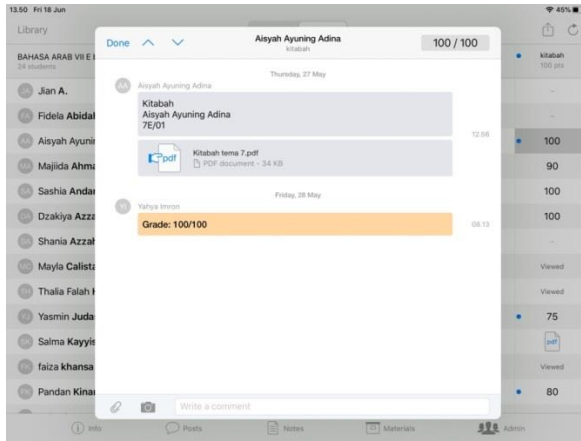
13.50 Fri 18 Jun

45%

Library

BAHASA ARAB VII E
24 students

Jian A.
Fidela Abidal
Aisyah Ayunir
Majiida Ahma
Sashia Andar
Dzakiya Azza
Shania Azzah
Mayla Calista
Thalia Falah
Yasmin Juda
Salma Kayyis
faiza khansa
Pandan Kinar

Done

Aisyah Ayuning Adina
kitabah

100 / 100

Thursday, 27 May

AA Aisyah Ayuning Adina

Kitabah
Aisyah Ayuning Adina
7E/01

12.56

pdf Kitabah tema 7.pdf
PDF document - 34 KB

Friday, 28 May

YI Yahya Imron

Grade: 100/100

08.13

Write a comment

kitabah
100 pts

-
-
100
90
100
100
-
Viewed
Viewed
75
pdf
Viewed
80

Info
Posts
Notes
Materials
Admin